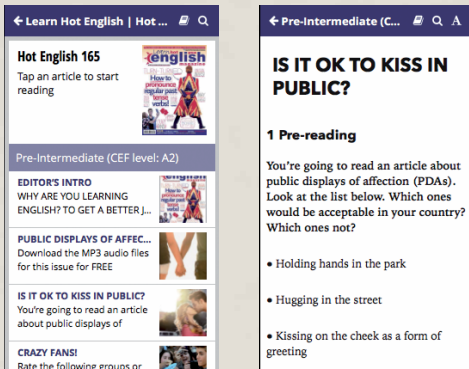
← Learn Hot English | Hot ...

Hot English 165

Tap an article to start reading

english

How to pronounce regular past tense verbs!

Pre-Intermediate (CEF level: A2)

EDITOR'S INTRO
WHY ARE YOU LEARNING ENGLISH? TO GET A BETTER J...

PUBLIC DISPLAYS OF AFFEC...
Download the MP3 audio files for this issue for FREE

IS IT OK TO KISS IN PUBLIC?
You're going to read an article about public displays of

CRAZY FANS!
Rate the following groups or

← Pre-Intermediate (C...

IS IT OK TO KISS IN PUBLIC?

1 Pre-reading

You're going to read an article about public displays of affection (PDAs). Look at the list below. Which ones would be acceptable in your country? Which ones not?

• Holding hands in the park

• Hugging in the street

• Kissing on the cheek as a form of greeting